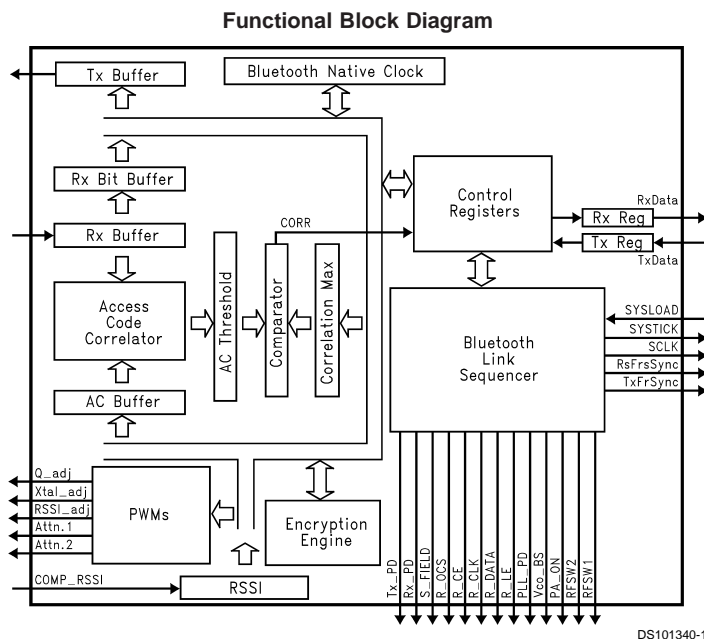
Functional Block Diagram

Tx Buffer

Bluetooth Native Clock

Rx Bit Buffer

Rx Buffer

Access Code Correlator

AC Threshold

CORR

Comparator

Correlation Max

AC Buffer

Control Registers

RxData

Rx Reg

Tx Reg

TxData

Bluetooth Link Sequencer

SYSLOAD

SYSTICK

SCLK

RsFrsSync

TxFrSync

Q_adj

Xtal_adj

RSSI_adj

Attn.1

Attn.2

PWMs

Encryption Engine

COMP_RSSI

RSSI

Tx_PD

Rx_PD

S_FIELD

R_OCS

R_CE

R_CLK

R_DATA

R_LE

PLL_PD

Vco_BS

PA_ON

RFSW2

RFSW1

DS101340-1